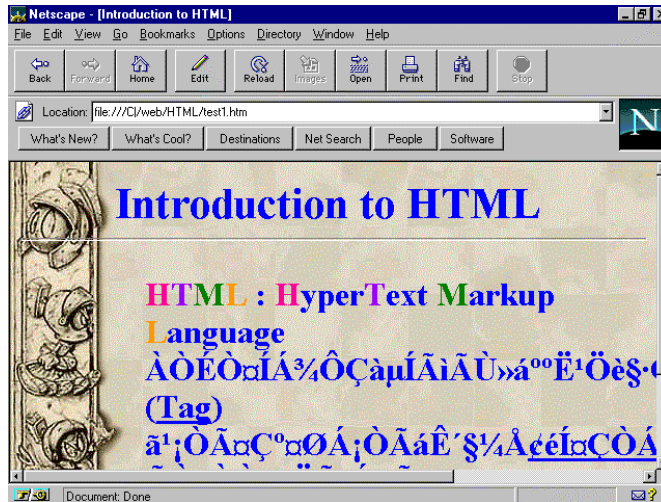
Netscape - [Introduction to HTML]

File Edit View Go Bookmarks Options Directory Window Help

Back Forward Home Edit Reload Images Open Print Find Stop

Location: file:///C|/web/HTML/test1.htm

What's New? What's Cool? Destinations Net Search People Software

Introduction to HTML

HTML : HyperText Markup Language ÀÒÉÒ¤ÍÁ¾ÔÇàµÍÃìÃÙ»áººË¹Öè§·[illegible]

(Tag)

ã¹¡ÒÃ¤Ç°¤ØÁ¡ÒÃáÊ´§¼Å¢éÍ¤ÇÒÁ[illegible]

Document: Done